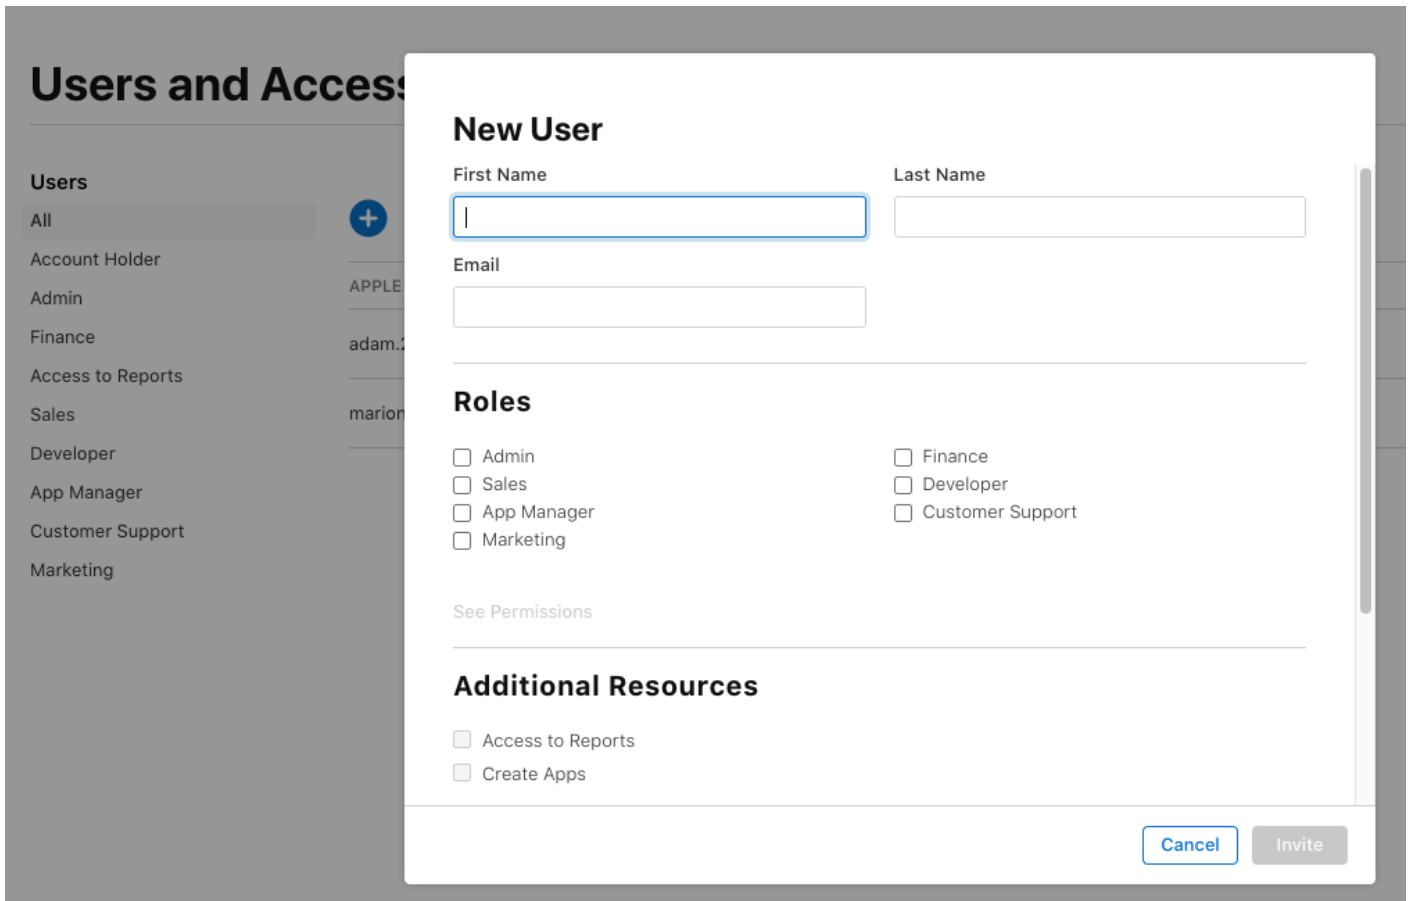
Users and Access

Users
All
Account Holder
Admin
Finance
Access to Reports
Sales
Developer
App Manager
Customer Support
Marketing

APPLE
adam.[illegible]
marion

New User

First Name
Last Name
Email

Roles

Admin
Sales
App Manager
Marketing
Finance
Developer
Customer Support

See Permissions

Additional Resources

Access to Reports
Create Apps

Cancel
Invite